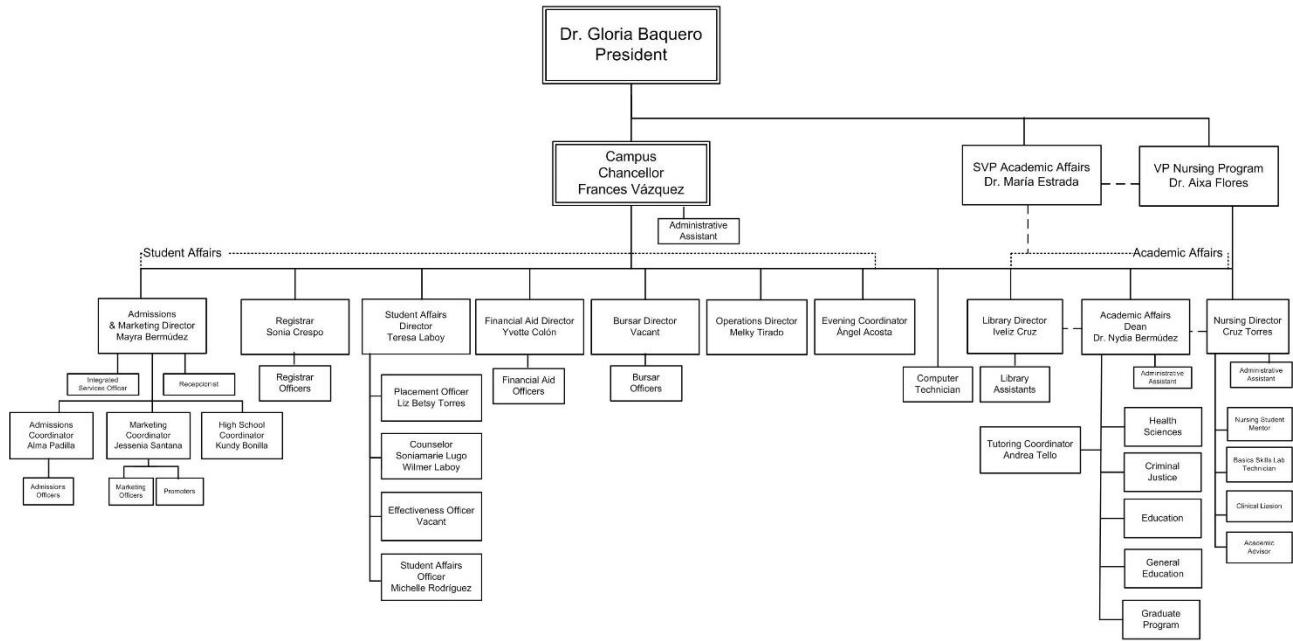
Dr. Gloria Baquero
President

Campus
Chancellor
Frances Vázquez

Administrative Assistant

SVP Academic Affairs
Dr. María Estrada

VP Nursing Program
Dr. Aixa Flores

Student Affairs

Academic Affairs

Admissions & Marketing Director
Mayra Bermúdez

Integrated Services Officer

Recepcionist

Admissions Coordinator
Alma Padilla

Admissions Officers

Marketing Coordinator
Jessenia Santana

Marketing Officers

Promoters

High School Coordinator
Kundy Bonilla

Registrar
Sonia Crespo

Registrar Officers

Student Affairs Director
Teresa Laboy

Placement Officer
Liz Betsy Torres

Counselor
Soniamarie Lugo
Wilmer Laboy

Effectiveness Officer
Vacant

Student Affairs Officer
Michelle Rodríguez

Financial Aid Director
Yvette Colón

Financial Aid Officers

Bursar Director
Vacant

Bursar Officers

Operations Director
Melky Tirado

Evening Coordinator
Ángel Acosta

Computer Technician

Library Director
Iveliz Cruz

Library Assistants

Academic Affairs Dean
Dr. Nydia Bermúdez

Administrative Assistant

Tutoring Coordinator
Andrea Tello

Health Sciences

Criminal Justice

Education

General Education

Graduate Program

Nursing Director
Cruz Torres

Administrative Assistant

Nursing Student Mentor

Basics Skills Lab Technician

Clinical Liasion

Academic Advisor